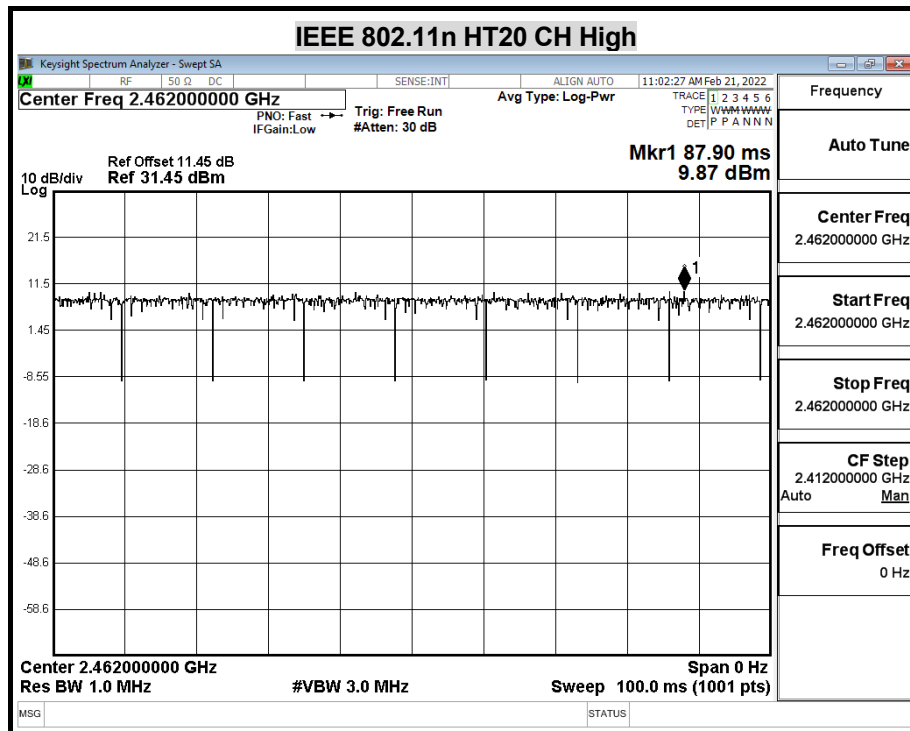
IEEE 802.11n HT20 CH High

Keysight Spectrum Analyzer - Swept SA

LXI RF 50 Ω DC SENSE:INT ALIGN AUTO 11:02:27 AM Feb 21, 2022

Center Freq 2.462000000 GHz

PNO: Fast
IFGain:Low

Trig: Free Run
#Atten: 30 dB

Avg Type: Log-Pwr

TRACE 1 2 3 4 5 6
TYPE WWWWWW
DET P P A N N N

Frequency

Ref Offset 11.45 dB
10 dB/div Ref 31.45 dBm
Log

Mkr1 87.90 ms
9.87 dBm

21.5
11.5
1.45
-8.55
-18.6
-28.6
-38.6
-48.6
-58.6

1

Center 2.462000000 GHz
Res BW 1.0 MHz
#VBW 3.0 MHz
Span 0 Hz
Sweep 100.0 ms (1001 pts)

Auto Tune

Center Freq
2.462000000 GHz

Start Freq
2.462000000 GHz

Stop Freq
2.462000000 GHz

CF Step
2.412000000 GHz
Auto Man

Freq Offset
0 Hz

MSG
STATUS